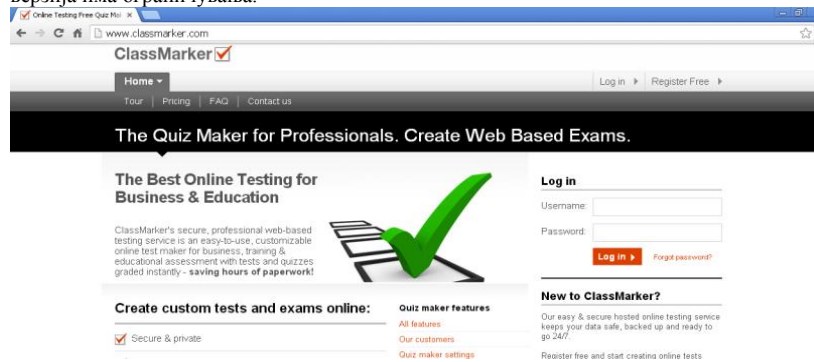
верзија има ограничувања.

Online Testing Free Quiz Mak ×

www.classmarker.com

ClassMarker

Home ▾

Log in ▸ Register Free ▸

Tour | Pricing | FAQ | Contact us

The Quiz Maker for Professionals. Create Web Based Exams.

The Best Online Testing for Business & Education

ClassMarker's secure, professional web-based testing service is an easy-to-use, customizable online test maker for business, training & educational assessment with tests and quizzes graded instantly - saving hours of paperwork!

Log in

Username:

Password:

Log in ▸

Forgot password?

New to ClassMarker?

Our easy & secure hosted online testing service keeps your data safe, backed up and ready to go 24/7.

Register free and start creating online tests

Create custom tests and exams online:

Secure & private

Quiz maker features

All features

Our customers

Quiz maker settings